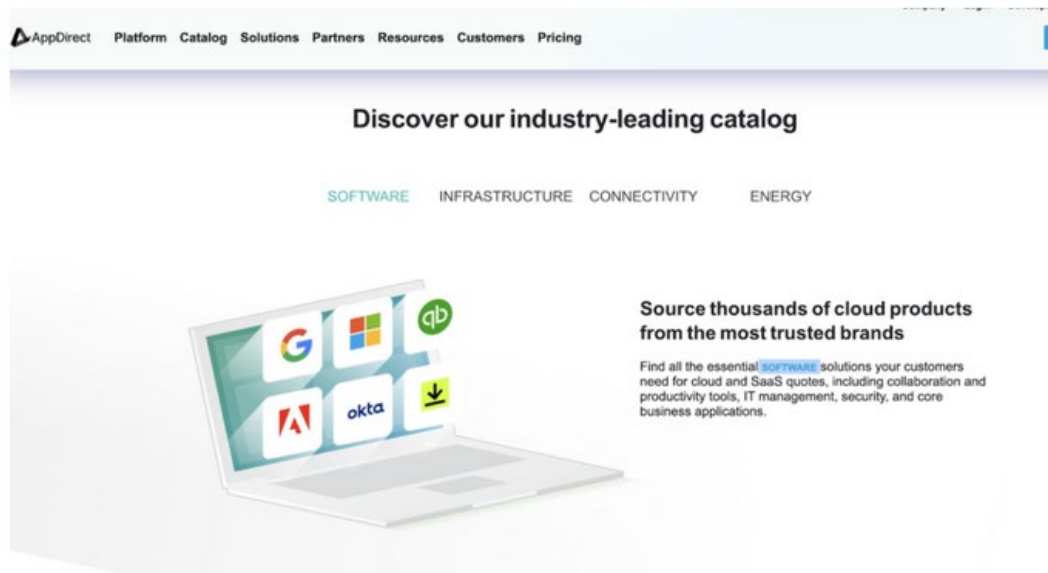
AppDirect Platform Catalog Solutions Partners Resources Customers Pricing

Discover our industry-leading catalog

SOFTWARE INFRASTRUCTURE CONNECTIVITY ENERGY

okta

Source thousands of cloud products from the most trusted brands

Find all the essential SOFTWARE solutions your customers need for cloud and SaaS quotes, including collaboration and productivity tools, IT management, security, and core business applications.